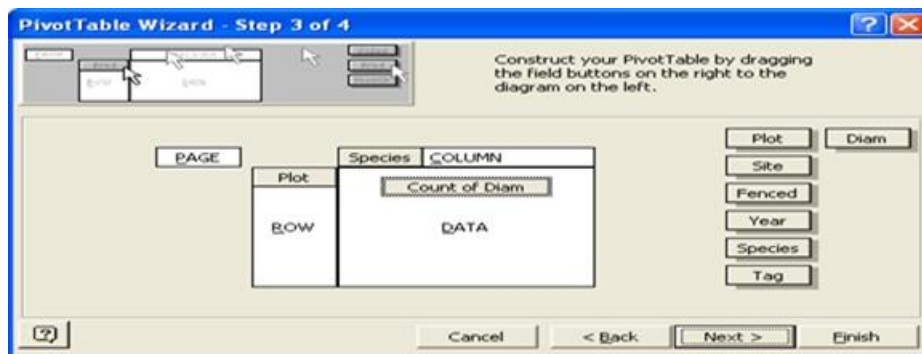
PivotTable Wizard - Step 3 of 4

Construct your PivotTable by dragging the field buttons on the right to the diagram on the left.

PAGE

Species COLUMN

Plot

Count of Diam

ROW

DATA

Plot
Diam
Site
Fenced
Year
Species
Tag

Cancel
< Back
Next >
Finish